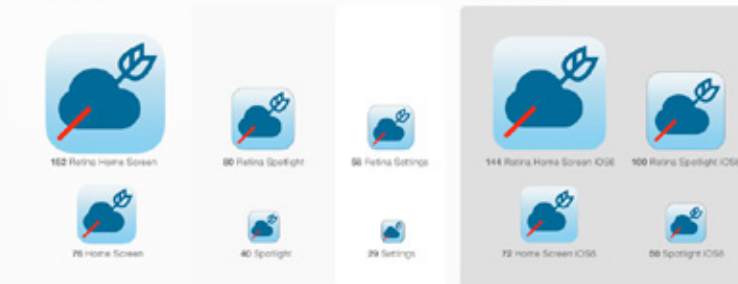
152 Retina Home Screen

80 Retina Spotlight

58 Retina Settings

144 Retina Home Screen iOS6

100 Retina Spotlight iOS6

76 Home Screen

40 Spotlight

29 Settings

72 Home Screen iOS6

50 Spotlight iOS6